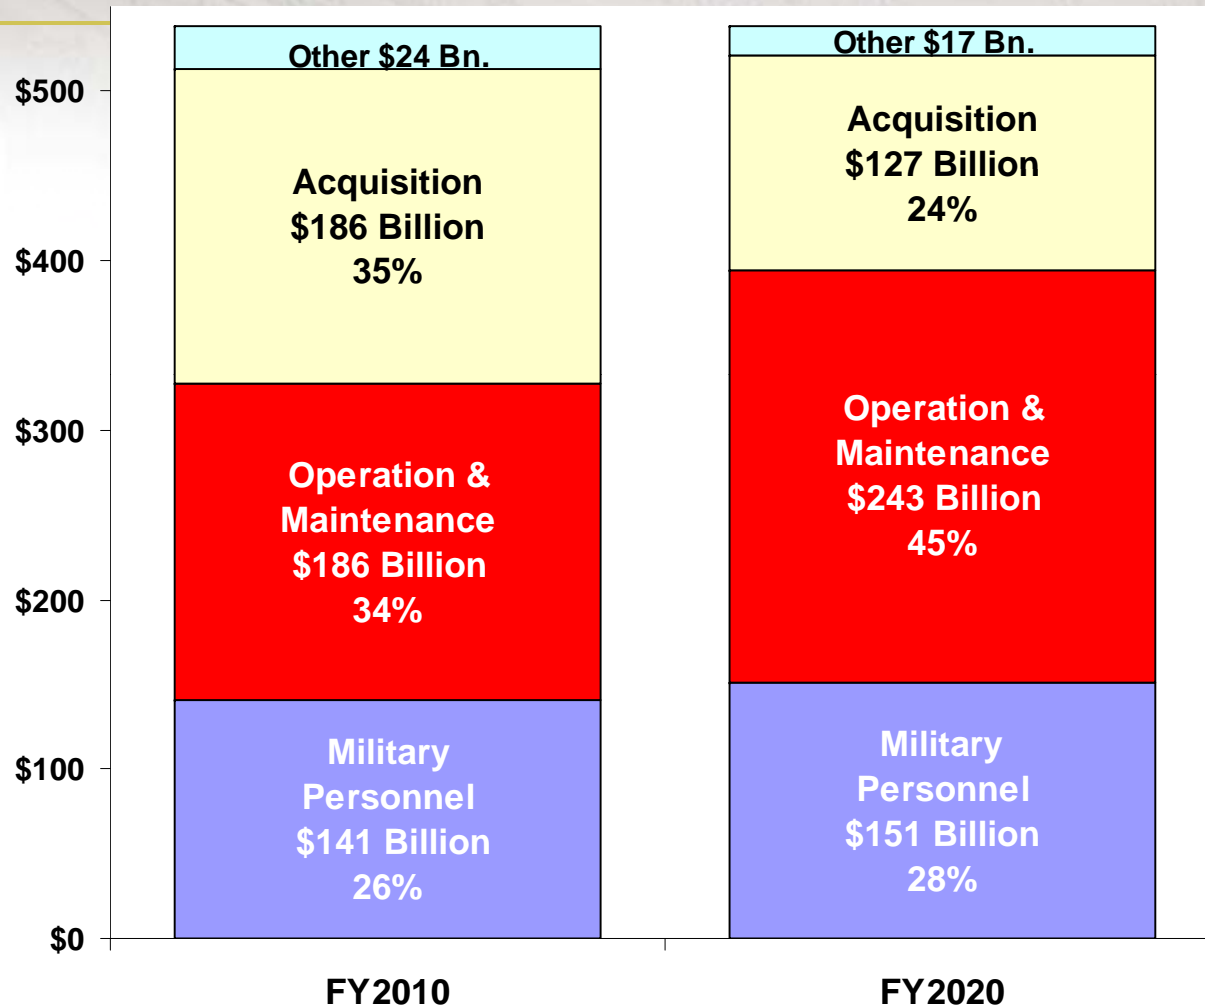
$500
$400
$300
$200
$100
$0

Other $24 Bn.
Acquisition
$186 Billion
35%
Operation &
Maintenance
$186 Billion
34%
Military
Personnel
$141 Billion
26%

Other $17 Bn.
Acquisition
$127 Billion
24%
Operation &
Maintenance
$243 Billion
45%
Military
Personnel
$151 Billion
28%

FY2010
FY2020